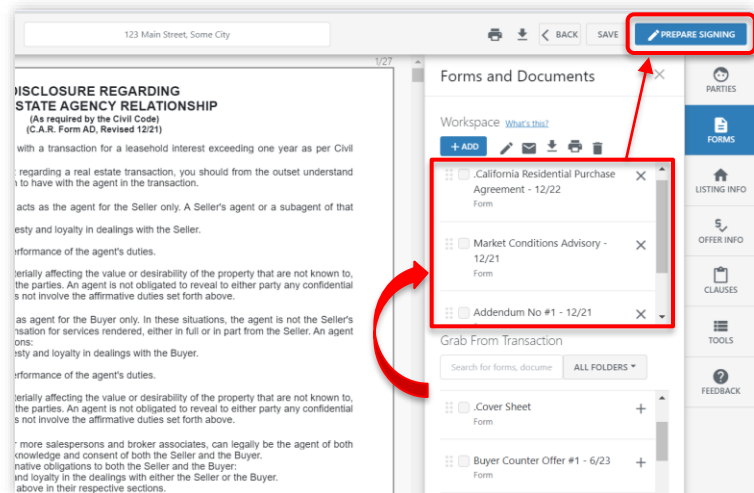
123 Main Street, Some City

BACK SAVE PREPARE SIGNING

1/27

DISCLOSURE REGARDING
STATE AGENCY RELATIONSHIP
(As required by the Civil Code)
(C.A.R. Form AD, Revised 12/21)

with a transaction for a leasehold interest exceeding one year as per Civil

regarding a real estate transaction, you should from the outset understand to have with the agent in the transaction.

acts as the agent for the Seller only. A Seller's agent or a subagent of that

esty and loyalty in dealings with the Seller.

erformance of the agent's duties.

terially affecting the value or desirability of the property that are not known to, the parties. An agent is not obligated to reveal to either party any confidential s not involve the affirmative duties set forth above.

as agent for the Buyer only. In these situations, the agent is not the Seller's nsation for services rendered, either in full or in part from the Seller. An agent ons:
esty and loyalty in dealings with the Buyer.

erformance of the agent's duties.

terially affecting the value or desirability of the property that are not known to, the parties. An agent is not obligated to reveal to either party any confidential s not involve the affirmative duties set forth above.

r more salespersons and broker associates, can legally be the agent of both knowledge and consent of both the Seller and the Buyer.
native obligations to both the Seller and the Buyer:
and loyalty in the dealings with either the Seller or the Buyer.
above in their respective sections.

Forms and Documents

Workspace What's this?

+ ADD

.California Residential Purchase Agreement - 12/22
Form

Market Conditions Advisory - 12/21
Form

Addendum No #1 - 12/21

Grab From Transaction

Search for forms, docume

ALL FOLDERS

.Cover Sheet
Form

Buyer Counter Offer #1 - 6/23
Form

PARTIES

FORMS

LISTING INFO

OFFER INFO

CLAUSES

TOOLS

FEEDBACK